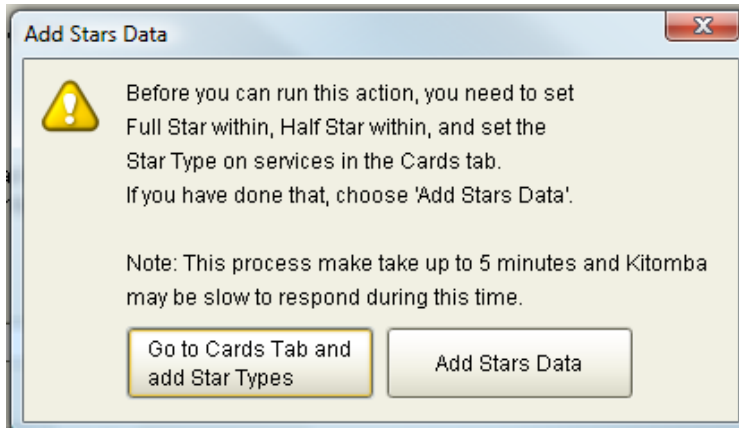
Add Stars Data

Before you can run this action, you need to set Full Star within, Half Star within, and set the Star Type on services in the Cards tab. If you have done that, choose 'Add Stars Data'.

Note: This process make take up to 5 minutes and Kitomba may be slow to respond during this time.

Go to Cards Tab and add Star Types

Add Stars Data